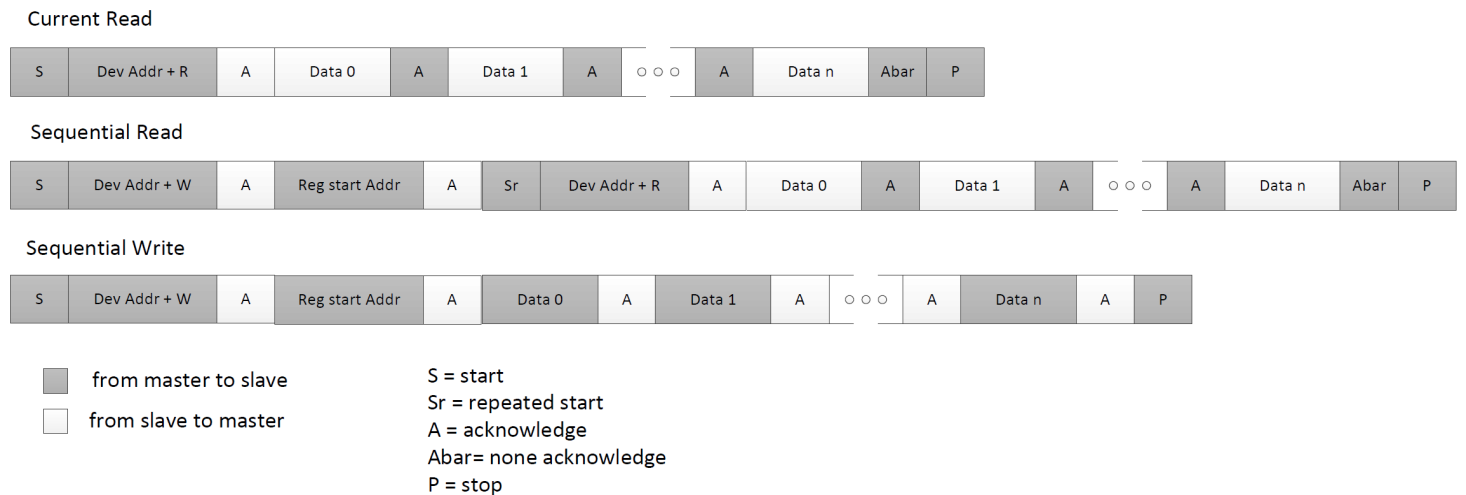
Current Read

| S | Dev Addr + R | A | Data 0 | A | Data 1 | A | ○ ○ ○ | A | Data n | Abar | P |
|---|---|---|---|---|---|---|---|---|---|---|---|

Sequential Read

| S | Dev Addr + W | A | Reg start Addr | A | Sr | Dev Addr + R | A | Data 0 | A | Data 1 | A | ○ ○ ○ | A | Data n | Abar | P |
|---|---|---|---|---|---|---|---|---|---|---|---|---|---|---|---|---|

Sequential Write

| S | Dev Addr + W | A | Reg start Addr | A | Data 0 | A | Data 1 | A | ○ ○ ○ | A | Data n | A | P |
|---|---|---|---|---|---|---|---|---|---|---|---|---|---|

from master to slave
from slave to master

S = start
Sr = repeated start
A = acknowledge
Abar= none acknowledge
P = stop